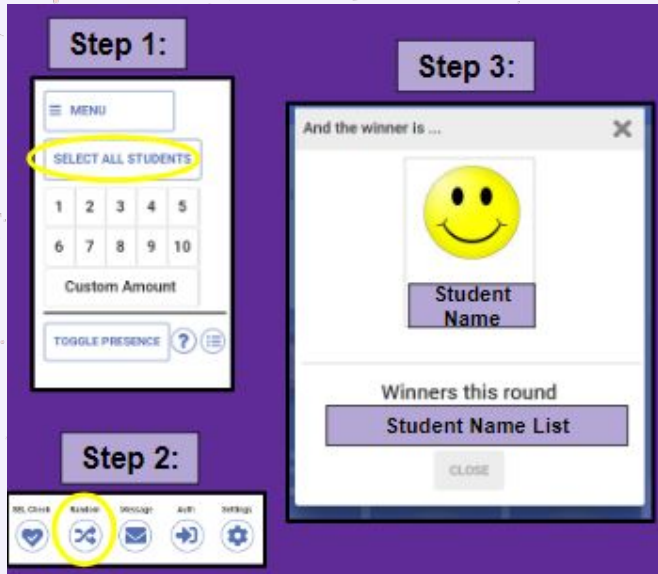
Step 1:

MENU

SELECT ALL STUDENTS

| 1 | 2 | 3 | 4 | 5 |
|---|---|---|---|---|
| 6 | 7 | 8 | 9 | 10 |

Custom Amount

TOGGLE PRESENCE

Step 2:

SEL Check Random Message Auth Settings

Step 3:

And the winner is ...

Student Name

Winners this round

Student Name List

CLOSE